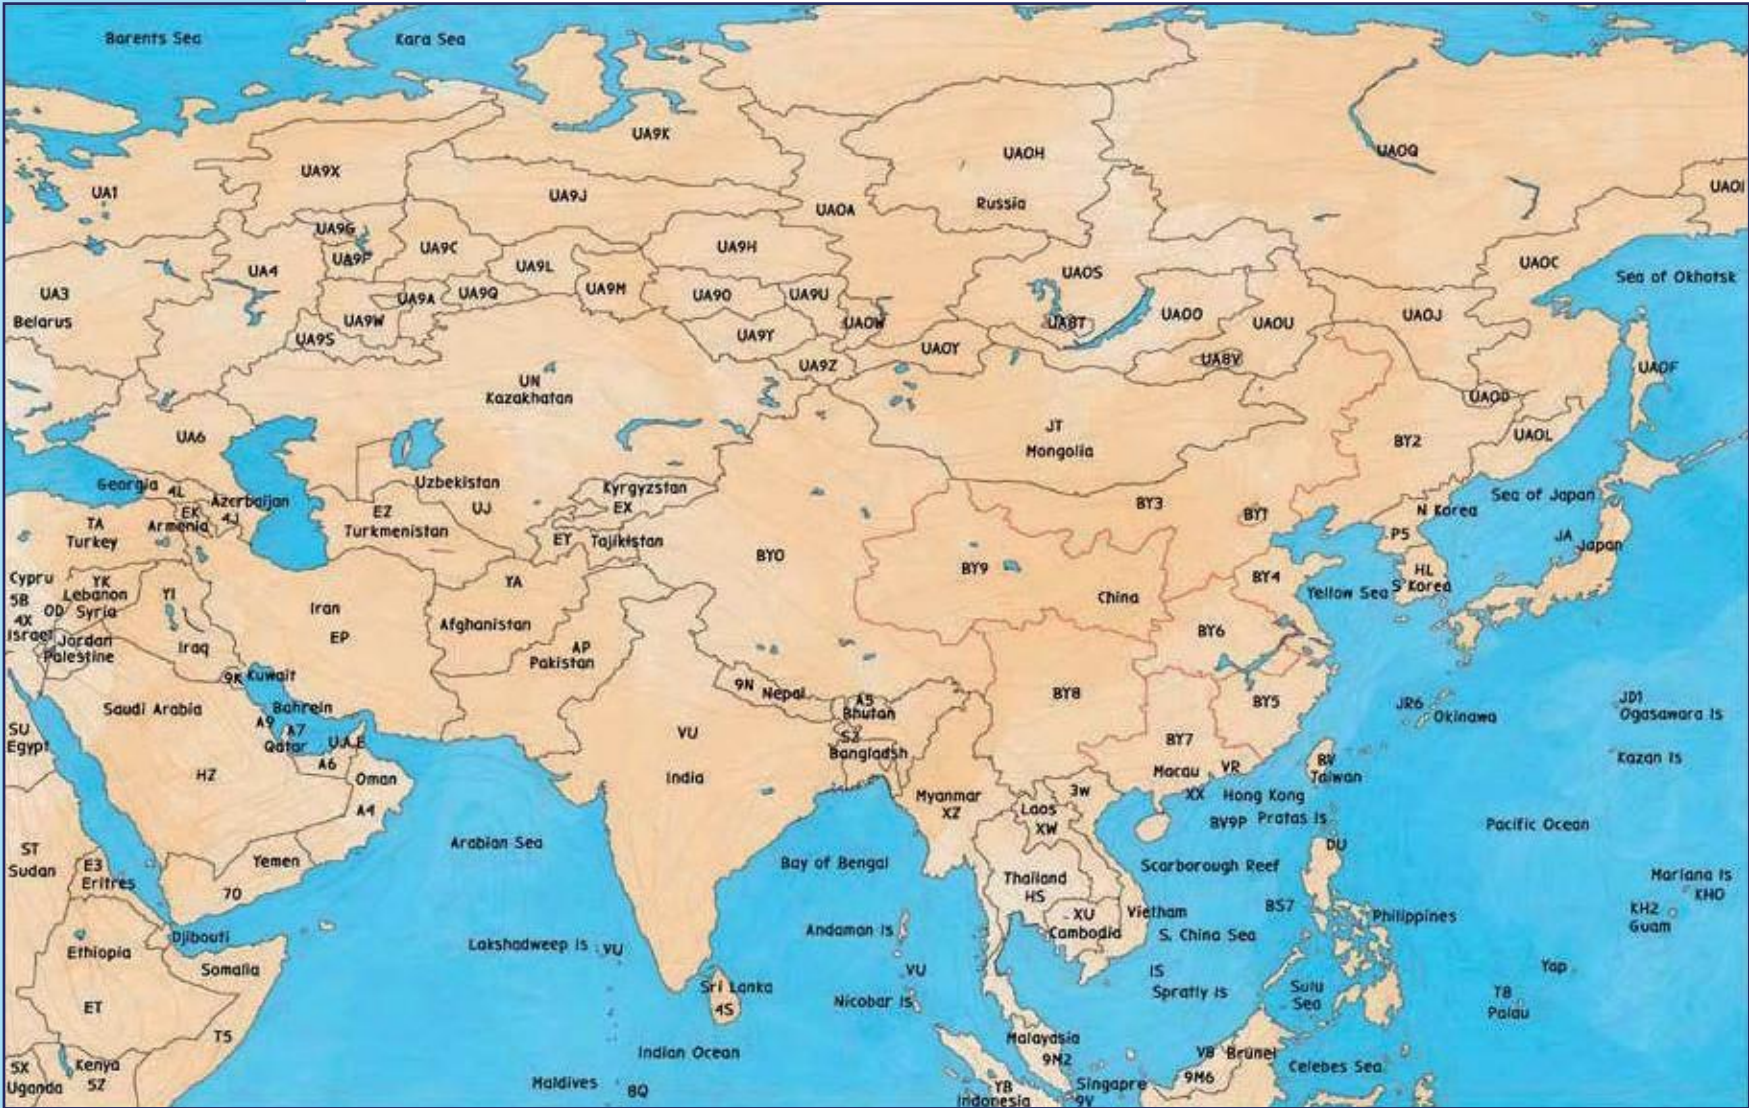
Barents Sea
Kara Sea
UA9K
UA0H
UA0Q
UA0I
UA9X
UA1
UA9J
UA0A
Russia
UA9G
UA9P
UA9C
UA9H
UA4
UA9L
UA0S
UA0C
Sea of Okhotsk
UA3
UA9A
UA9Q
UA9M
UA9O
UA9U
Belarus
UA9W
UA0W
UA8T
UA0O
UA0U
UA0J
UA9S
UA9Y
UA0Y
UA8V
UA0F
UA9Z
UN
Kazakhatan
UA0D
UA6
JT
Mongolia
BY2
UA0L
Georgia
4L
Azerbaijan
Uzbekistan
Kyrgyzstan
EX
Sea of Japan
EK
4J
EZ
UJ
BY3
BY1
N Korea
TA
Armenia
Turkmenistan
Turkey
ET
Tajikistan
P5
JA
Japan
BY0
BY9
Cypru
YK
5B
Lebanon
YA
BY4
HL
S Korea
OD
Syria
YI
Iran
China
Yellow Sea
4X
Israel
Jordan
EP
Afghanistan
BY6
Palestine
Iraq
AP
Pakistan
9K
Kuwait
BY8
9N
Nepal
A5
Bhutan
BY5
JR6
Okinawa
JD1
Ogasawara Is
SU
Saudi Arabia
Bahrein
Egypt
A9
A7
Qatar
U.A.E
VU
S2
Bangladesh
BY7
BV
Taiwan
Kazan Is
A6
India
Macau
VR
HZ
Oman
Myanmar
XZ
3W
XX
Hong Kong
A4
Laos
XW
BV9P
Pratas Is
Pacific Ocean
ST
Sudan
Arabian Sea
DU
E3
Eritrea
Yemen
Bay of Bengal
Scarborough Reef
Mariana Is
KH0
70
Thailand
HS
BS7
XU
Vietnam
Philippines
KH2
Guam
Djibouti
Andaman Is
Cambodia
S. China Sea
Ethiopia
Lakshadweep Is
VU
Somalia
VU
1S
Spratly Is
Yap
Sri Lanka
Sulu Sea
T8
Palau
ET
4S
Nicobar Is
T5
Malaysia
9M2
V8
Brunei
Indian Ocean
5X
Kenya
Celebes Sea
Uganda
5Z
Maldives
8Q
9M6
YB
Singapore
Indonesia
9V